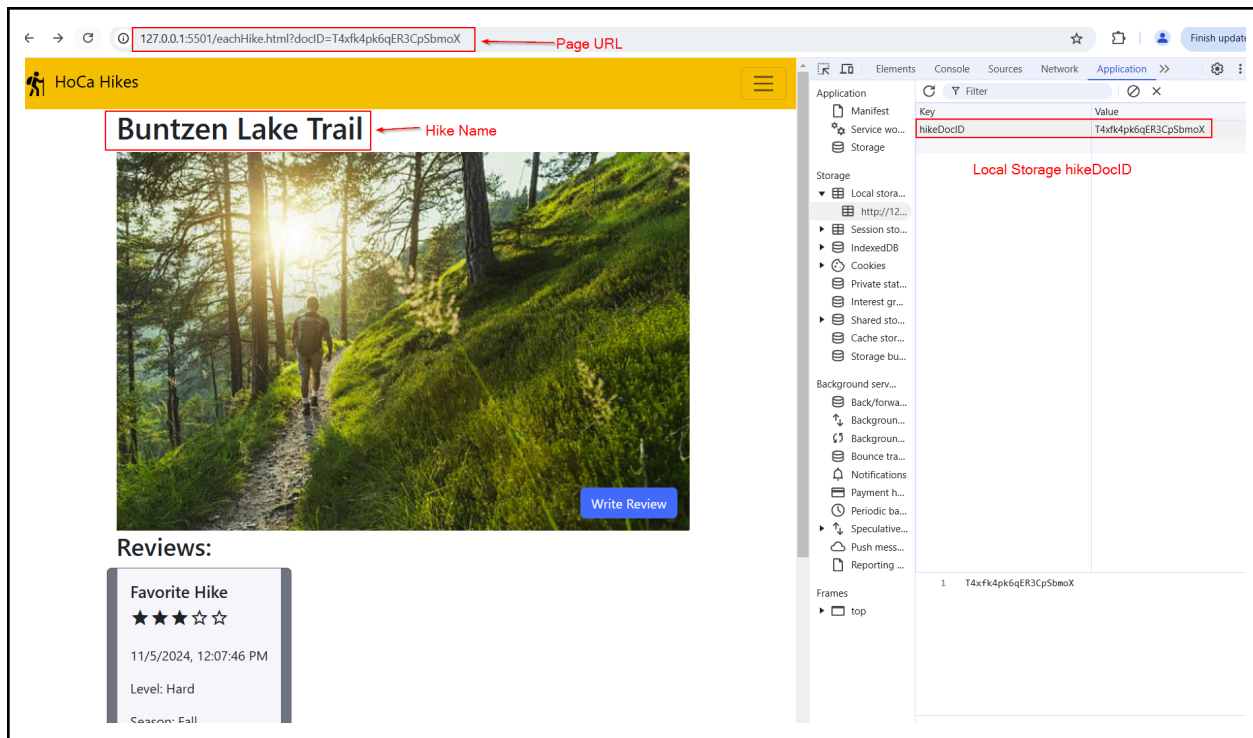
127.0.0.1:5501/eachHike.html?docID=T4xfk4pk6qER3CpSbmoX

Page URL

Finish update

HoCa Hikes

Buntzen Lake Trail

Hike Name

Write Review

Reviews:

Favorite Hike

★★★☆☆

11/5/2024, 12:07:46 PM

Level: Hard

Season: Fall

Elements Console Sources Network Application >>

Application
Manifest
Service wo...
Storage

Storage
Local stora...
http://12...
Session sto...
IndexedDB
Cookies
Private stat...
Interest gr...
Shared sto...
Cache stor...
Storage bu...

Background serv...
Back/forwa...
Backgroun...
Backgroun...
Bounce tra...
Notifications
Payment h...
Periodic ba...
Speculative...
Push mess...
Reporting ...

Frames
top

Filter

| Key | Value |
|---|---|
| hikeDocID | T4xfk4pk6qER3CpSbmoX |

Local Storage hikeDocID

1 T4xfk4pk6qER3CpSbmoX